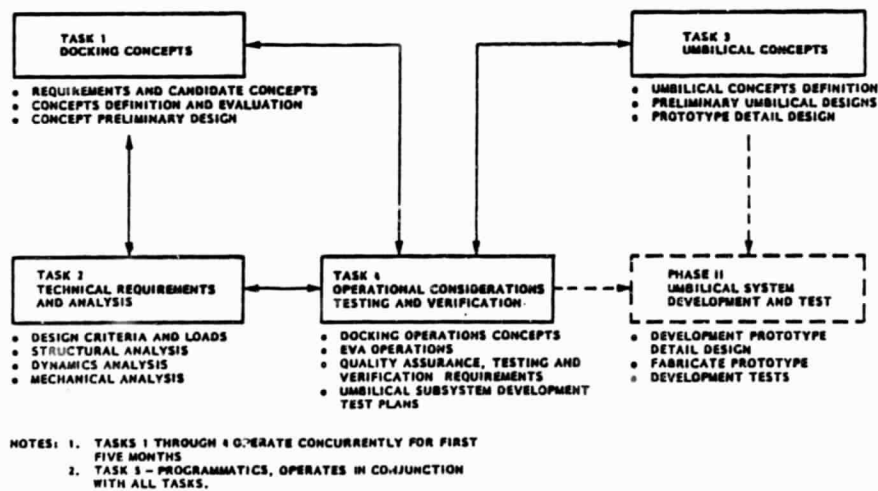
TASK 1
DOCKING CONCEPTS

• REQUIREMENTS AND CANDIDATE CONCEPTS
• CONCEPTS DEFINITION AND EVALUATION
• CONCEPT PRELIMINARY DESIGN

TASK 3
UMBILICAL CONCEPTS

• UMBILICAL CONCEPTS DEFINITION
• PRELIMINARY UMBILICAL DESIGNS
• PROTOTYPE DETAIL DESIGN

TASK 2
TECHNICAL REQUIREMENTS AND ANALYSIS

• DESIGN CRITERIA AND LOADS
• STRUCTURAL ANALYSIS
• DYNAMICS ANALYSIS
• MECHANICAL ANALYSIS

TASK 4
OPERATIONAL CONSIDERATIONS TESTING AND VERIFICATION

• DOCKING OPERATIONS CONCEPTS
• EVA OPERATIONS
• QUALITY ASSURANCE, TESTING AND VERIFICATION REQUIREMENTS
• UMBILICAL SUBSYSTEM DEVELOPMENT TEST PLANS

PHASE II
UMBILICAL SYSTEM DEVELOPMENT AND TEST

• DEVELOPMENT PROTOTYPE DETAIL DESIGN
• FABRICATE PROTOTYPE
• DEVELOPMENT TESTS

NOTES: 1. TASKS 1 THROUGH 4 OPERATE CONCURRENTLY FOR FIRST FIVE MONTHS
2. TASK 5 – PROGRAMMATICS, OPERATES IN CONJUNCTION WITH ALL TASKS.